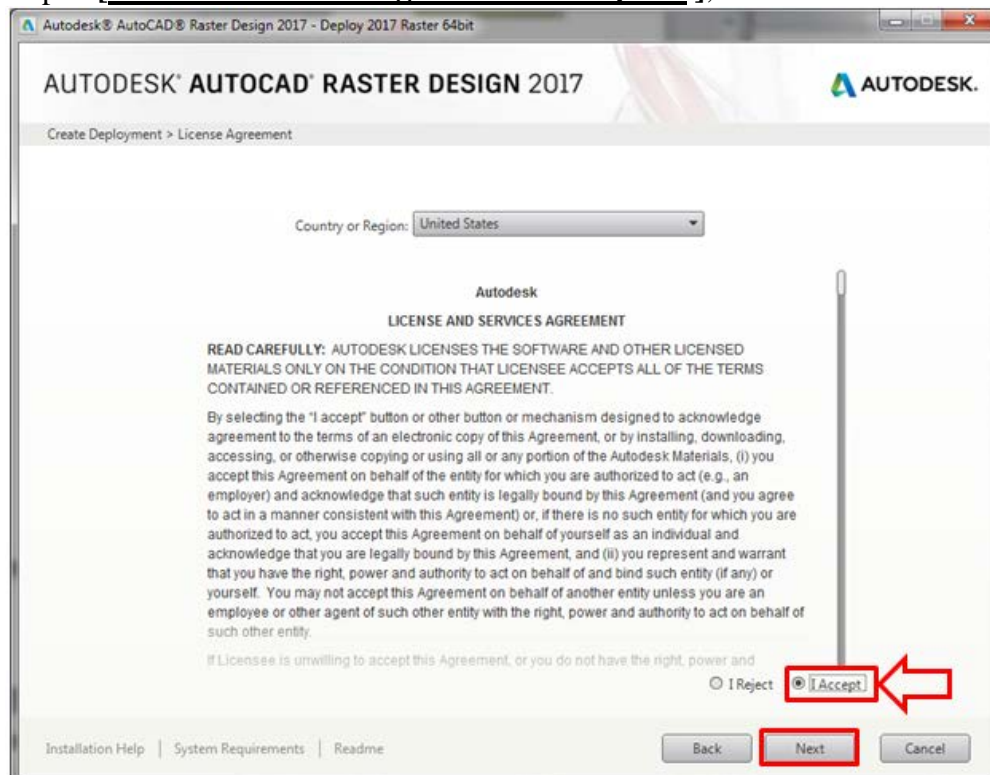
Autodesk® AutoCAD® Raster Design 2017 - Deploy 2017 Raster 64bit

AUTODESK® AUTOCAD® RASTER DESIGN 2017

AUTODESK.

Create Deployment > License Agreement

Country or Region: United States

Autodesk

LICENSE AND SERVICES AGREEMENT

READ CAREFULLY: AUTODESK LICENSES THE SOFTWARE AND OTHER LICENSED MATERIALS ONLY ON THE CONDITION THAT LICENSEE ACCEPTS ALL OF THE TERMS CONTAINED OR REFERENCED IN THIS AGREEMENT.

By selecting the "I accept" button or other button or mechanism designed to acknowledge agreement to the terms of an electronic copy of this Agreement, or by installing, downloading, accessing, or otherwise copying or using all or any portion of the Autodesk Materials, (i) you accept this Agreement on behalf of the entity for which you are authorized to act (e.g., an employer) and acknowledge that such entity is legally bound by this Agreement (and you agree to act in a manner consistent with this Agreement) or, if there is no such entity for which you are authorized to act, you accept this Agreement on behalf of yourself as an individual and acknowledge that you are legally bound by this Agreement, and (ii) you represent and warrant that you have the right, power and authority to act on behalf of and bind such entity (if any) or yourself. You may not accept this Agreement on behalf of another entity unless you are an employee or other agent of such other entity with the right, power and authority to act on behalf of such other entity.

If Licensee is unwilling to accept this Agreement, or you do not have the right, power and

I Reject I Accept

Installation Help | System Requirements | Readme

Back Next Cancel